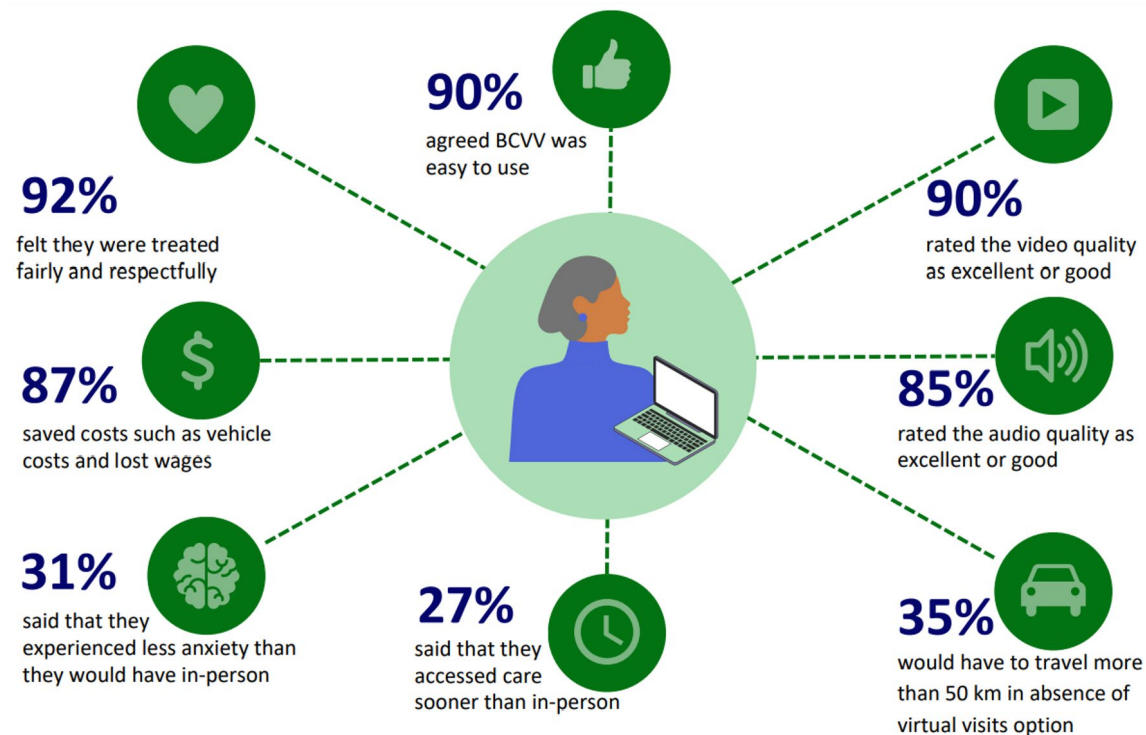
90%

agreed BCVV was easy to use

92%

felt they were treated fairly and respectfully

90%

rated the video quality as excellent or good

87%

saved costs such as vehicle costs and lost wages

85%

rated the audio quality as excellent or good

31%

said that they experienced less anxiety than they would have in-person

27%

said that they accessed care sooner than in-person

35%

would have to travel more than 50 km in absence of virtual visits option